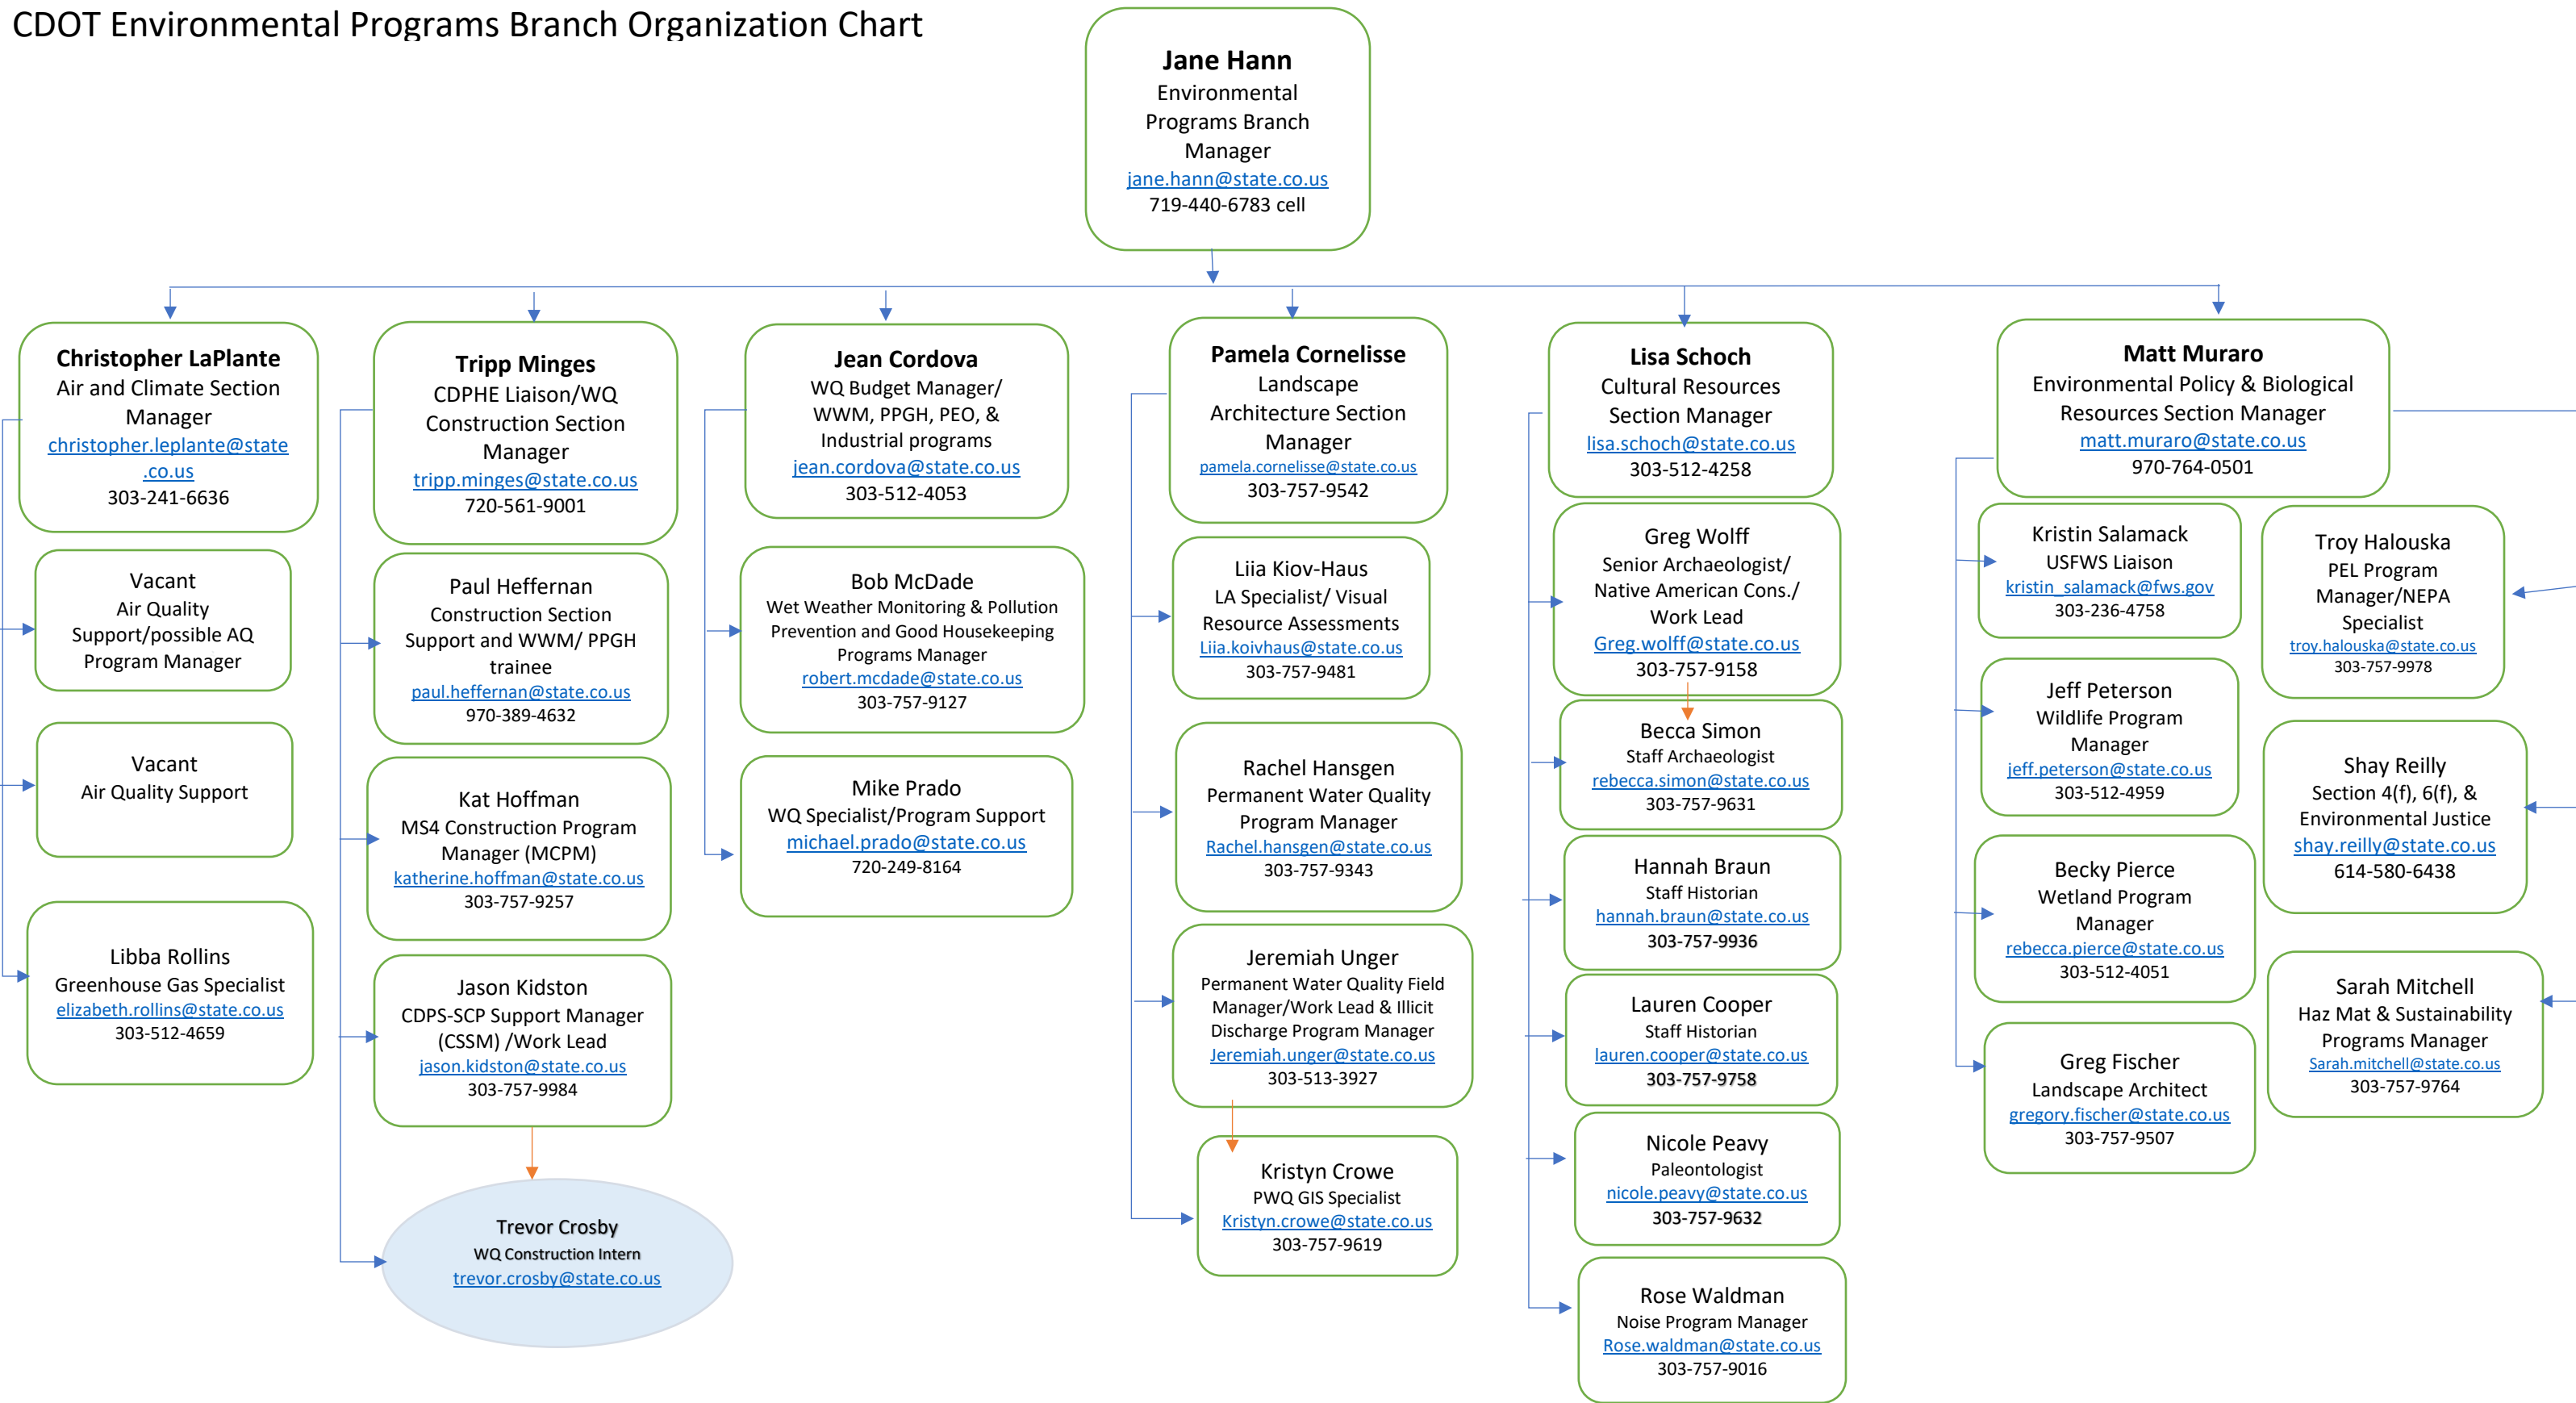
CDOT Environmental Programs Branch Organization Chart

Jane Hann
Environmental Programs Branch Manager
jane.hann@state.co.us
719-440-6783 cell

Christopher LaPlante
Air and Climate Section Manager
christopher.leplante@state.co.us
303-241-6636

Vacant
Air Quality Support/possible AQ Program Manager

Vacant
Air Quality Support

Libba Rollins
Greenhouse Gas Specialist
elizabeth.rollins@state.co.us
303-512-4659

Tripp Minges
CDPHE Liaison/WQ Construction Section Manager
tripp.minges@state.co.us
720-561-9001

Paul Heffernan
Construction Section Support and WWM/ PPGH trainee
paul.heffernan@state.co.us
970-389-4632

Kat Hoffman
MS4 Construction Program Manager (MCPM)
katherine.hoffman@state.co.us
303-757-9257

Jason Kidston
CDPS-SCP Support Manager (CSSM) /Work Lead
jason.kidston@state.co.us
303-757-9984

Trevor Crosby
WQ Construction Intern
trevor.crosby@state.co.us

Jean Cordova
WQ Budget Manager/ WWM, PPGH, PEO, & Industrial programs
jean.cordova@state.co.us
303-512-4053

Bob McDade
Wet Weather Monitoring & Pollution Prevention and Good Housekeeping Programs Manager
robert.mcdade@state.co.us
303-757-9127

Mike Prado
WQ Specialist/Program Support
michael.prado@state.co.us
720-249-8164

Pamela Cornelisse
Landscape Architecture Section Manager
pamela.cornelisse@state.co.us
303-757-9542

Liia Kiov-Haus
LA Specialist/ Visual Resource Assessments
Liia.koivhaus@state.co.us
303-757-9481

Rachel Hansgen
Permanent Water Quality Program Manager
Rachel.hansgen@state.co.us
303-757-9343

Jeremiah Unger
Permanent Water Quality Field Manager/Work Lead & Illicit Discharge Program Manager
Jeremiah.unger@state.co.us
303-513-3927

Kristyn Crowe
PWQ GIS Specialist
Kristyn.crowe@state.co.us
303-757-9619

Lisa Schoch
Cultural Resources Section Manager
lisa.schoch@state.co.us
303-512-4258

Greg Wolff
Senior Archaeologist/ Native American Cons./ Work Lead
Greg.wolff@state.co.us
303-757-9158

Becca Simon
Staff Archaeologist
rebecca.simon@state.co.us
303-757-9631

Hannah Braun
Staff Historian
hannah.braun@state.co.us
303-757-9936

Lauren Cooper
Staff Historian
lauren.cooper@state.co.us
303-757-9758

Nicole Peavy
Paleontologist
nicole.peavy@state.co.us
303-757-9632

Rose Waldman
Noise Program Manager
Rose.waldman@state.co.us
303-757-9016

Matt Muraro
Environmental Policy & Biological Resources Section Manager
matt.muraro@state.co.us
970-764-0501

Kristin Salamack
USFWS Liaison
kristin_salamack@fws.gov
303-236-4758

Jeff Peterson
Wildlife Program Manager
jeff.peterson@state.co.us
303-512-4959

Becky Pierce
Wetland Program Manager
rebecca.pierce@state.co.us
303-512-4051

Greg Fischer
Landscape Architect
gregory.fischer@state.co.us
303-757-9507

Troy Halouska
PEL Program Manager/NEPA Specialist
troy.halouska@state.co.us
303-757-9978

Shay Reilly
Section 4(f), 6(f), & Environmental Justice
shay.reilly@state.co.us
614-580-6438

Sarah Mitchell
Haz Mat & Sustainability Programs Manager
Sarah.mitchell@state.co.us
303-757-9764